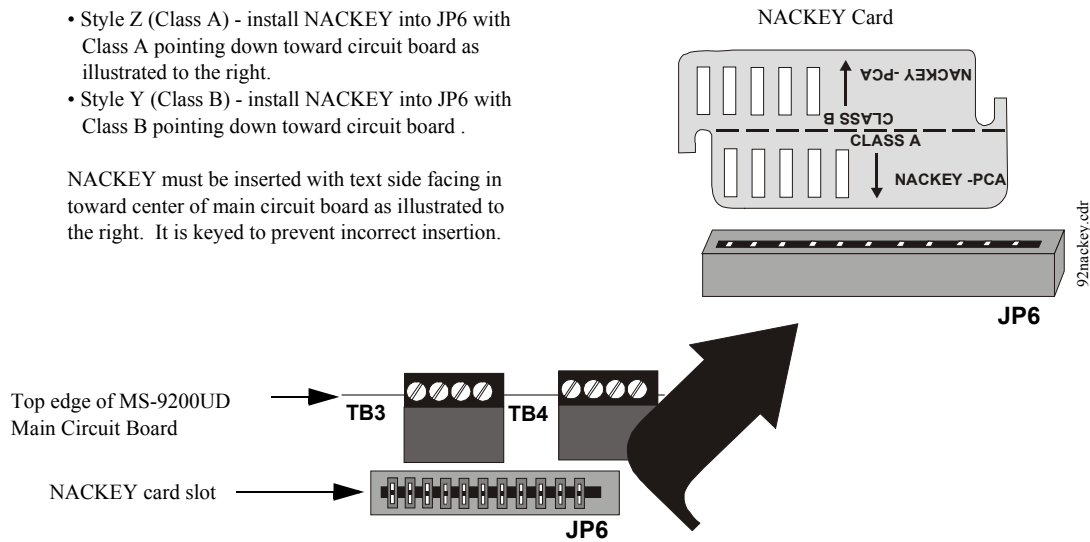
• Style Z (Class A) - install NACKEY into JP6 with Class A pointing down toward circuit board as illustrated to the right.
• Style Y (Class B) - install NACKEY into JP6 with Class B pointing down toward circuit board .

NACKEY must be inserted with text side facing in toward center of main circuit board as illustrated to the right. It is keyed to prevent incorrect insertion.

NACKEY Card

NACKEY -PCA
CLASS B
CLASS A
NACKEY -PCA

92nackey.cdr

JP6

Top edge of MS-9200UD Main Circuit Board

TB3

TB4

NACKEY card slot

JP6